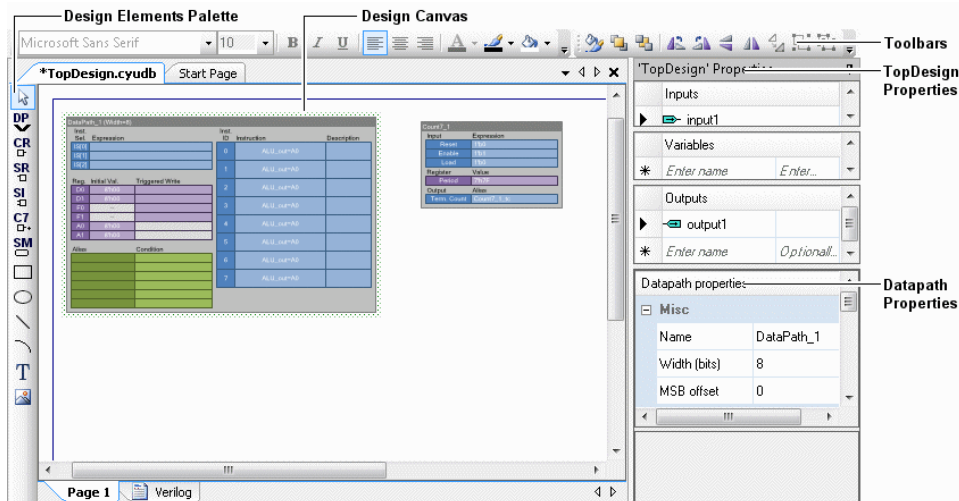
Design Elements Palette

Design Canvas

Toolbars

TopDesign Properties

Datapath Properties

Microsoft Sans Serif 10 B I U

*TopDesign.cyudb Start Page

'TopDesign' Properties

DP CR SR SI C7 SM T

DataPath_1 (Width=8)

Inst. Sel. Expression

Reg. Initial Val. Triggered Write

D0 D1 F0 F1 A0 A1

Alias Condition

Inst. ID Instruction Description

0 1 2 3 4 5 6 7

ALU_out=A0

Count7_1

Input Expression

Reset Enable Load

Register Value

Period

Output Alias

Term. Count

Inputs

input1

Variables

Enter name Enter...

Outputs

output1

Enter name Optionall...

Datapath properties

Misc

Name DataPath_1

Width (bits) 8

MSB offset 0

Page 1 Verilog